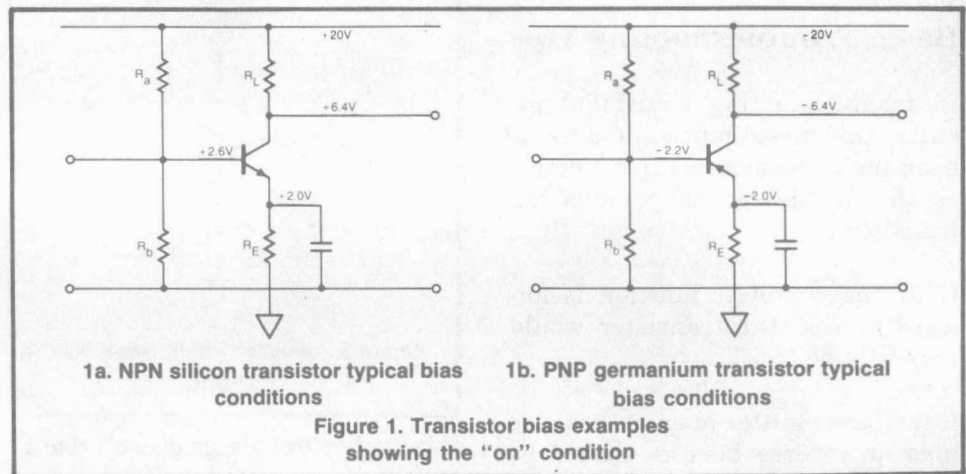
+20V

$R_a$

$R_L$

+6.4V

+2.6V

+2.0V

$R_b$

$R_E$

1a. NPN silicon transistor typical bias conditions

-20V

$R_a$

$R_L$

-6.4V

-2.2V

-2.0V

$R_b$

$R_E$

1b. PNP germanium transistor typical bias conditions

Figure 1. Transistor bias examples showing the "on" condition